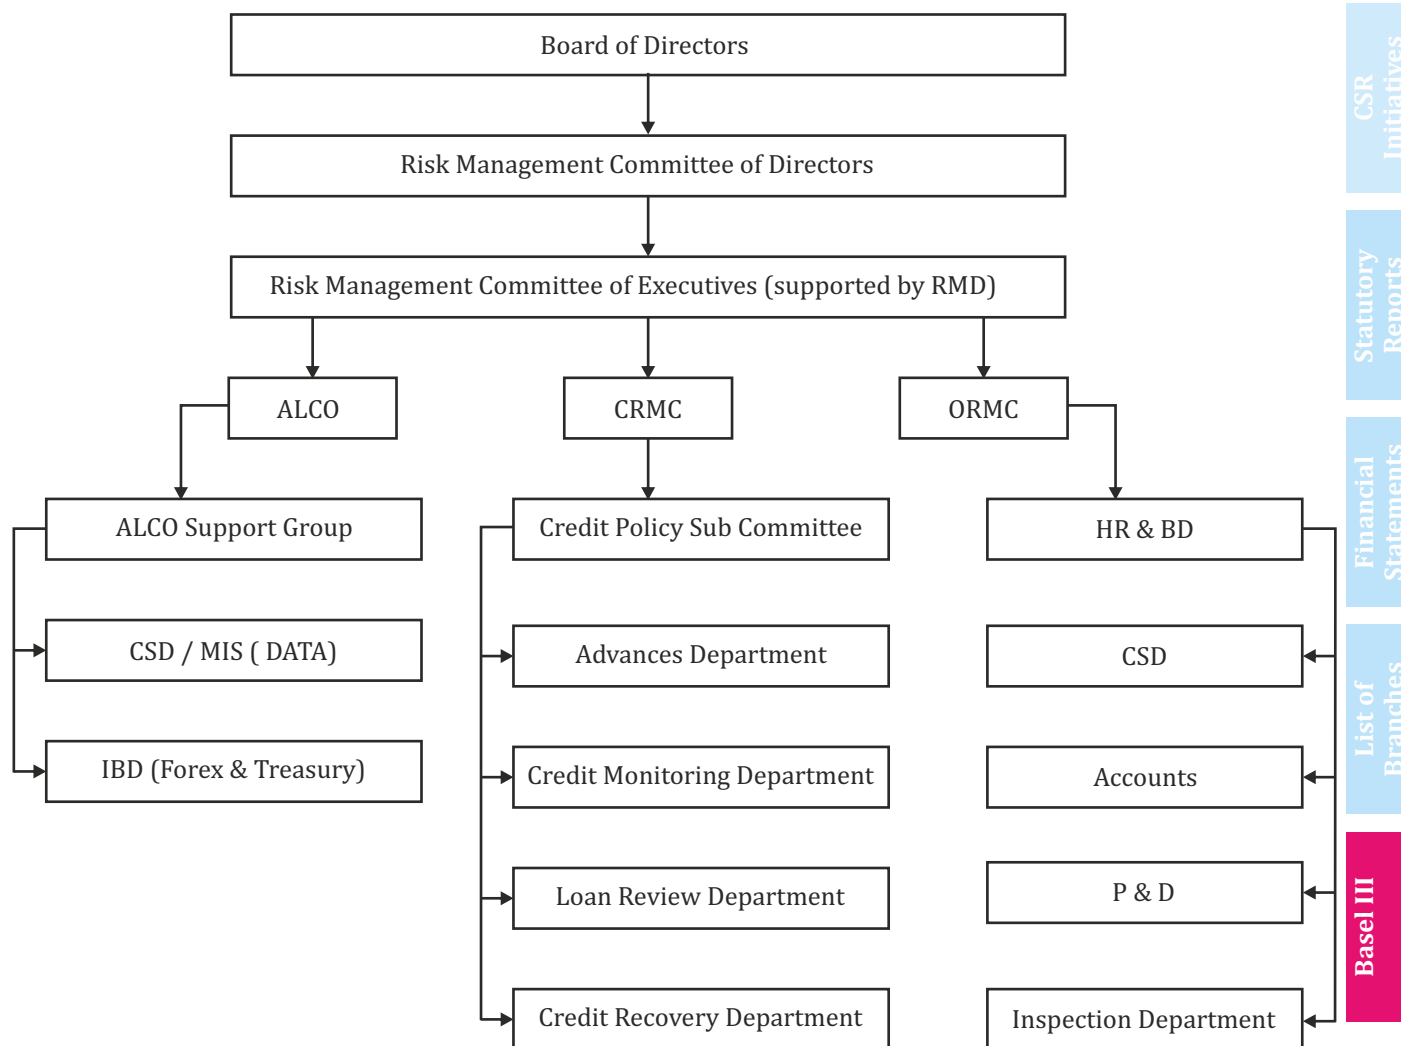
Board of Directors

Risk Management Committee of Directors

Risk Management Committee of Executives (supported by RMD)

ALCO

CRMC

ORMC

ALCO Support Group

CSD / MIS ( DATA)

IBD (Forex & Treasury)

Credit Policy Sub Committee

Advances Department

Credit Monitoring Department

Loan Review Department

Credit Recovery Department

HR & BD

CSD

Accounts

P & D

Inspection Department

CSR Initiatives

Statutory Reports

Financial Statements

List of Branches

Basel III